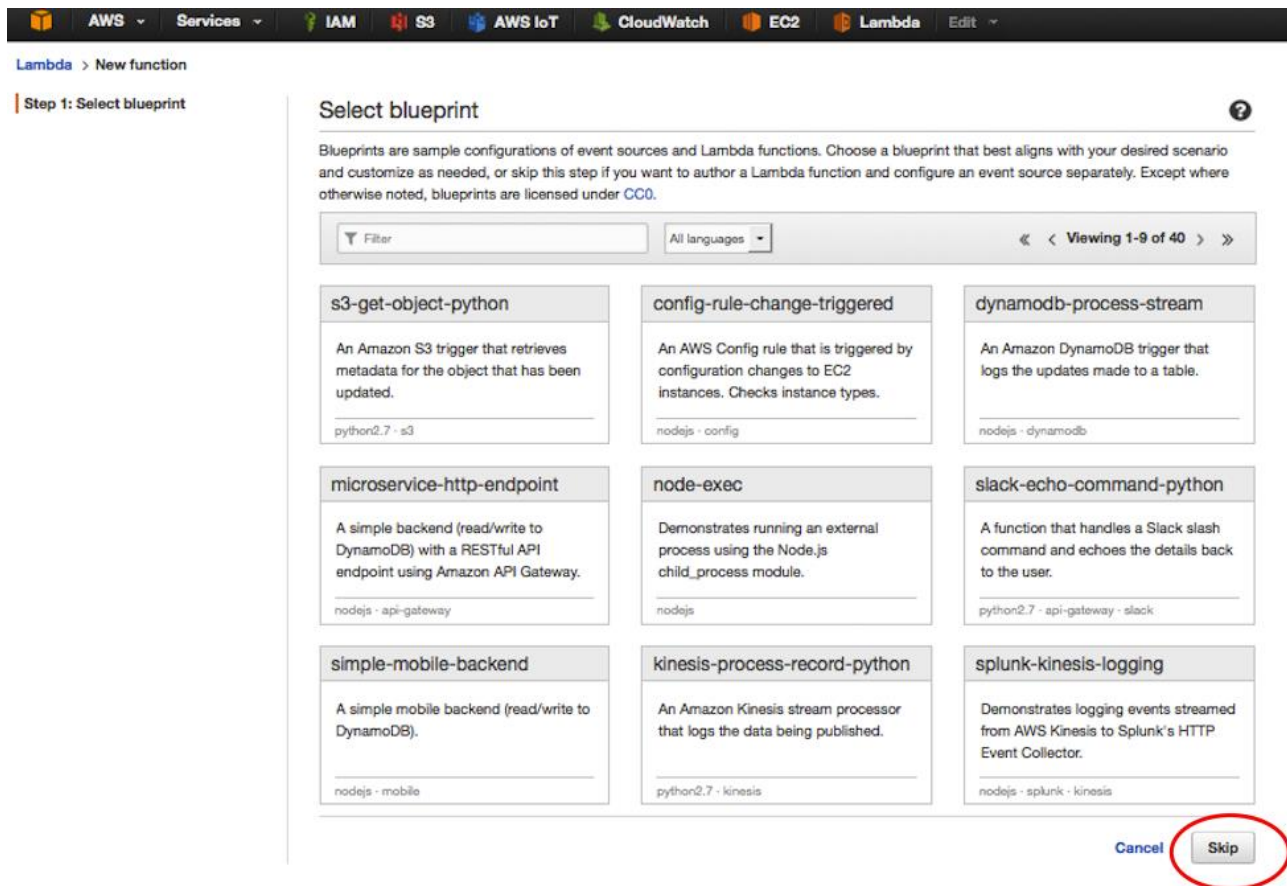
AWS Services IAM S3 AWS IoT CloudWatch EC2 Lambda Edit

Lambda > New function

Step 1: Select blueprint

Select blueprint

Blueprints are sample configurations of event sources and Lambda functions. Choose a blueprint that best aligns with your desired scenario and customize as needed, or skip this step if you want to author a Lambda function and configure an event source separately. Except where otherwise noted, blueprints are licensed under CC0.

Filter

All languages

« < Viewing 1-9 of 40 > »

s3-get-object-python

An Amazon S3 trigger that retrieves metadata for the object that has been updated.

python2.7 · s3

config-rule-change-triggered

An AWS Config rule that is triggered by configuration changes to EC2 instances. Checks instance types.

nodejs · config

dynamodb-process-stream

An Amazon DynamoDB trigger that logs the updates made to a table.

nodejs · dynamodb

microservice-http-endpoint

A simple backend (read/write to DynamoDB) with a RESTful API endpoint using Amazon API Gateway.

nodejs · api-gateway

node-exec

Demonstrates running an external process using the Node.js child_process module.

nodejs

slack-echo-command-python

A function that handles a Slack slash command and echoes the details back to the user.

python2.7 · api-gateway · slack

simple-mobile-backend

A simple mobile backend (read/write to DynamoDB).

nodejs · mobile

kinesis-process-record-python

An Amazon Kinesis stream processor that logs the data being published.

python2.7 · kinesis

splunk-kinesis-logging

Demonstrates logging events streamed from AWS Kinesis to Splunk's HTTP Event Collector.

nodejs · splunk · kinesis

Cancel Skip